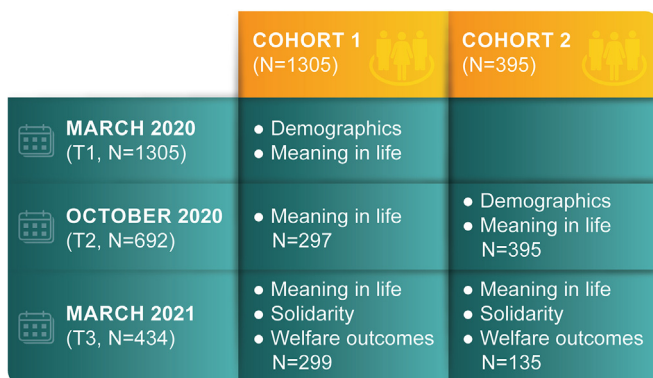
| | COHORT 1 (N=1305) | COHORT 2 (N=395) |
|---|---|---|
| MARCH 2020 (T1, N=1305) | • Demographics • Meaning in life | |
| OCTOBER 2020 (T2, N=692) | • Meaning in life N=297 | • Demographics • Meaning in life N=395 |
| MARCH 2021 (T3, N=434) | • Meaning in life • Solidarity • Welfare outcomes N=299 | • Meaning in life • Solidarity • Welfare outcomes N=135 |